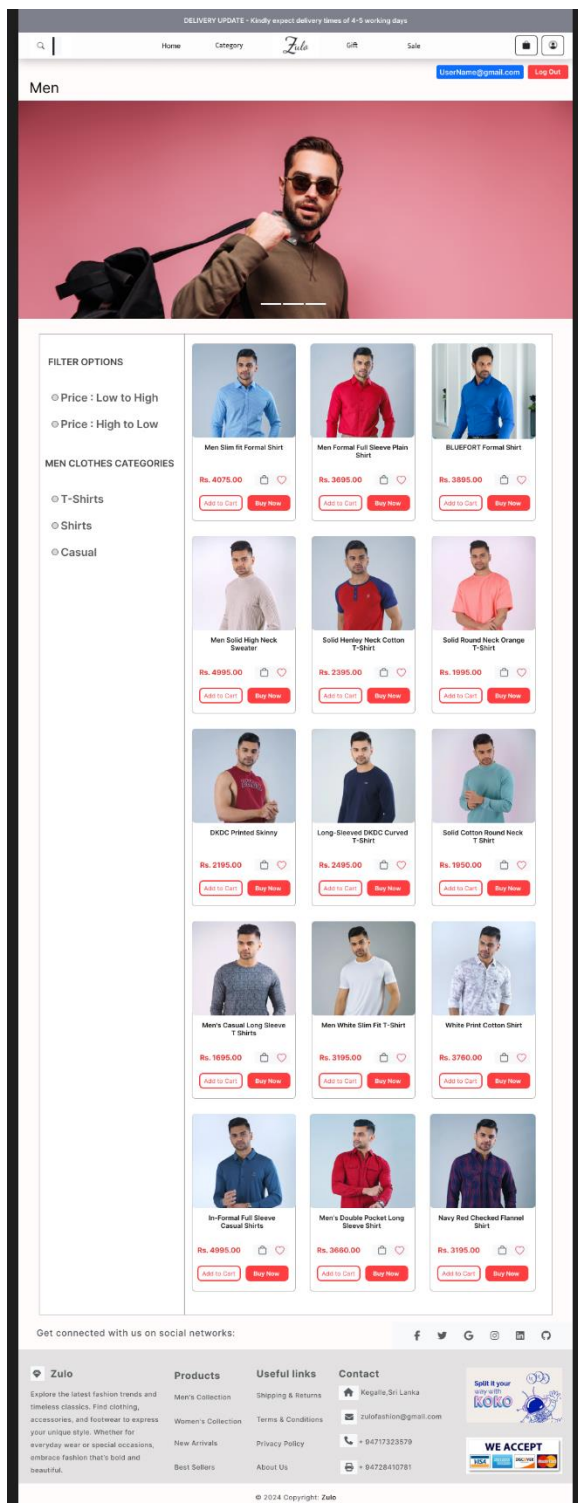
DELIVERY UPDATE - Kindly expect delivery times of 4-5 working days

Home Category Zulo Gift Sale

UserName@gmail.com Log Out

Men

FILTER OPTIONS

Price : Low to High

Price : High to Low

MEN CLOTHES CATEGORIES

T-Shirts

Shirts

Casual

Men Slim fit Formal Shirt
Rs. 4075.00
Add to Cart Buy Now

Men Formal Full Sleeve Plain Shirt
Rs. 3695.00
Add to Cart Buy Now

BLUEFORT Formal Shirt
Rs. 3895.00
Add to Cart Buy Now

Men Solid High Neck Sweater
Rs. 4995.00
Add to Cart Buy Now

Solid Henley Neck Cotton T-Shirt
Rs. 2395.00
Add to Cart Buy Now

Solid Round Neck Orange T-Shirt
Rs. 1995.00
Add to Cart Buy Now

DKDC Printed Skinny
Rs. 2195.00
Add to Cart Buy Now

Long-Sleeved DKDC Curved T-Shirt
Rs. 2495.00
Add to Cart Buy Now

Solid Cotton Round Neck T Shirt
Rs. 1950.00
Add to Cart Buy Now

Men's Casual Long Sleeve T Shirts
Rs. 1695.00
Add to Cart Buy Now

Men White Slim Fit T-Shirt
Rs. 3195.00
Add to Cart Buy Now

White Print Cotton Shirt
Rs. 3760.00
Add to Cart Buy Now

In-Formal Full Sleeve Casual Shirts
Rs. 4995.00
Add to Cart Buy Now

Men's Double Pocket Long Sleeve Shirt
Rs. 3660.00
Add to Cart Buy Now

Navy Red Checked Flannel Shirt
Rs. 3195.00
Add to Cart Buy Now

Get connected with us on social networks:

Zulo
Explore the latest fashion trends and timeless classics. Find clothing, accessories, and footwear to express your unique style. Whether for everyday wear or special occasions, embrace fashion that's bold and beautiful.

Products
Men's Collection
Women's Collection
New Arrivals
Best Sellers

Useful links
Shipping & Returns
Terms & Conditions
Privacy Policy
About Us

Contact
Kegalle,Sri Lanka
zulofashion@gmail.com
+ 94717323579
+ 94728410781

Split it your way with KOKO

WE ACCEPT

© 2024 Copyright: Zulo